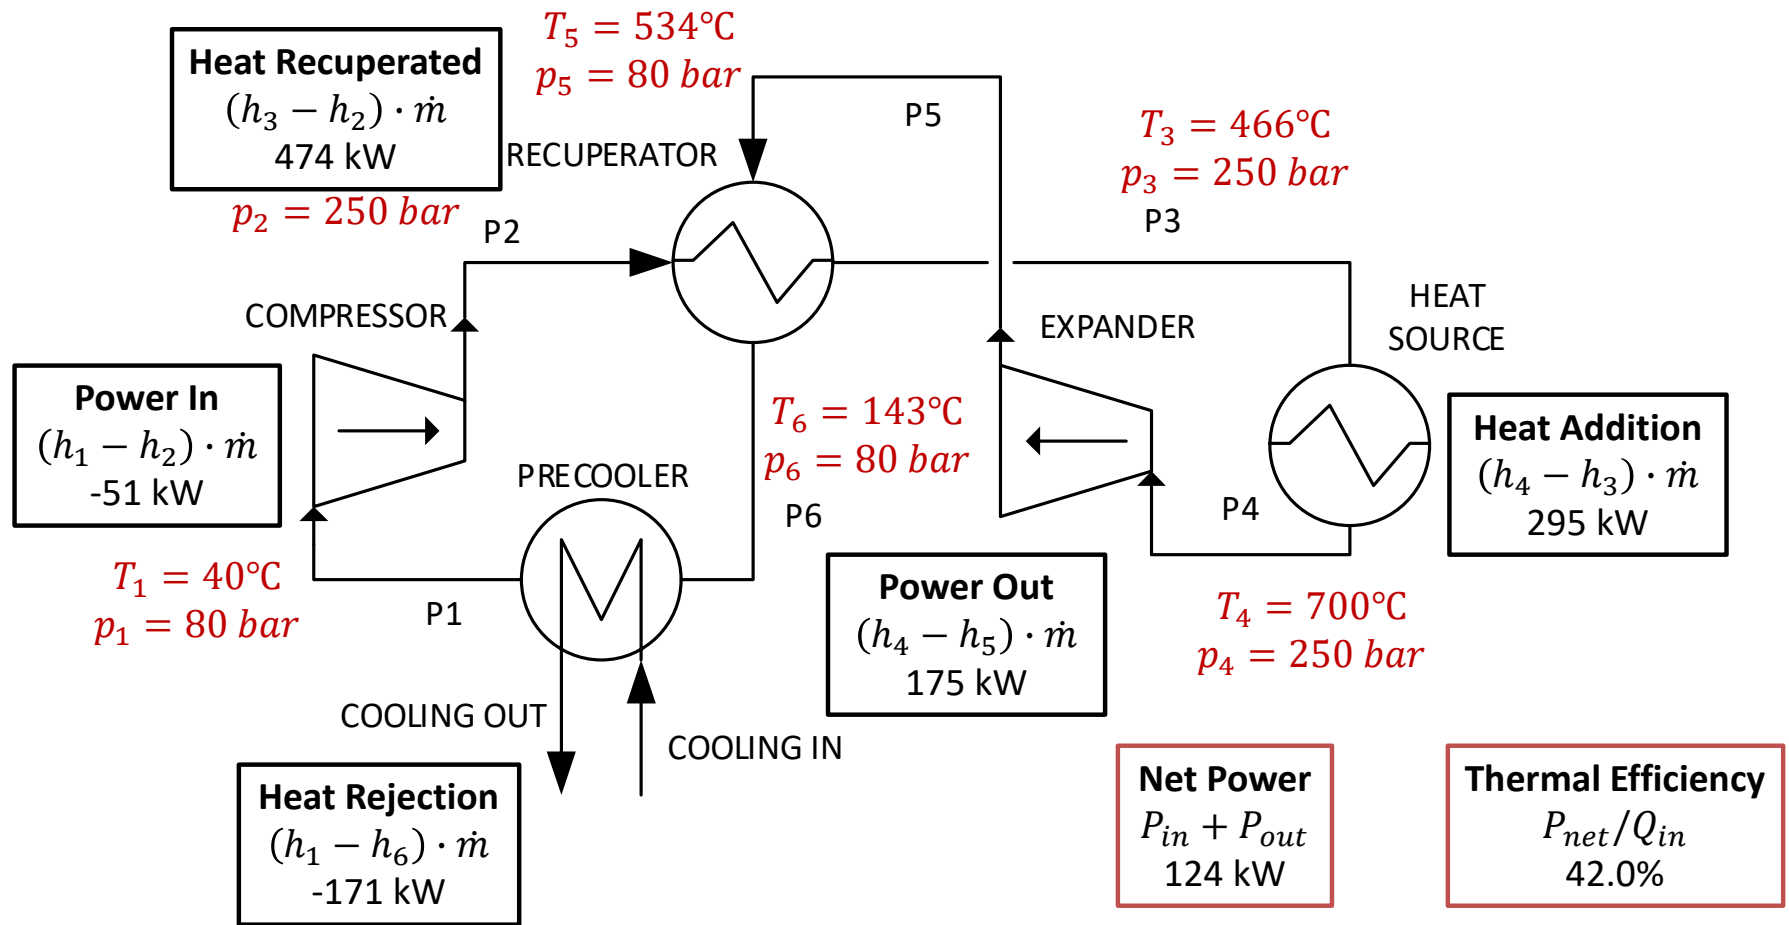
Heat Recuperated
$(h_3 - h_2) \cdot \dot{m}$
474 kW

$T_5 = 534°C$
$p_5 = 80\ bar$

RECUPERATOR

P5

$T_3 = 466°C$
$p_3 = 250\ bar$

P3

$p_2 = 250\ bar$

P2

COMPRESSOR

HEAT SOURCE

EXPANDER

Power In
$(h_1 - h_2) \cdot \dot{m}$
-51 kW

$T_6 = 143°C$
$p_6 = 80\ bar$

PRECOOLER

P6

P4

Heat Addition
$(h_4 - h_3) \cdot \dot{m}$
295 kW

$T_1 = 40°C$
$p_1 = 80\ bar$

P1

Power Out
$(h_4 - h_5) \cdot \dot{m}$
175 kW

$T_4 = 700°C$
$p_4 = 250\ bar$

COOLING OUT

COOLING IN

Heat Rejection
$(h_1 - h_6) \cdot \dot{m}$
-171 kW

Net Power
$P_{in} + P_{out}$
124 kW

Thermal Efficiency
$P_{net}/Q_{in}$
42.0%